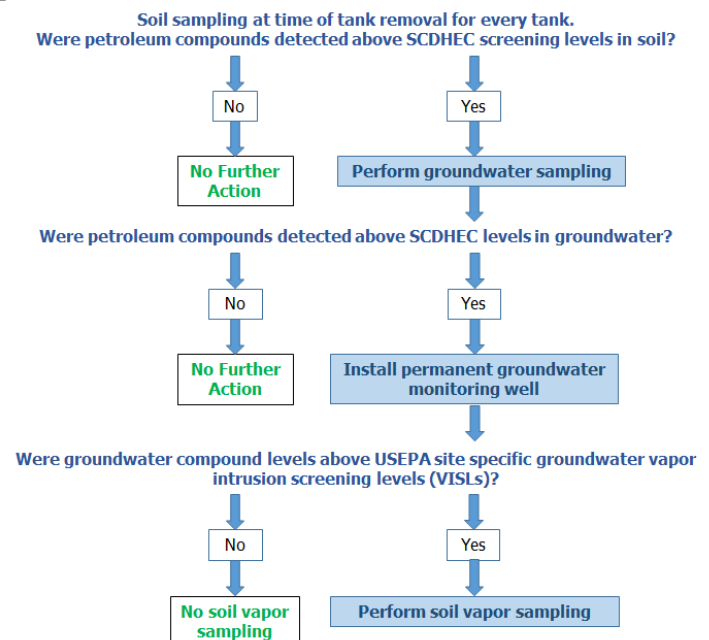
Soil sampling at time of tank removal for every tank.
Were petroleum compounds detected above SCDHEC screening levels in soil?

No

Yes

No Further Action

Perform groundwater sampling

Were petroleum compounds detected above SCDHEC levels in groundwater?

No

Yes

No Further Action

Install permanent groundwater monitoring well

Were groundwater compound levels above USEPA site specific groundwater vapor intrusion screening levels (VISLs)?

No

Yes

No soil vapor sampling

Perform soil vapor sampling